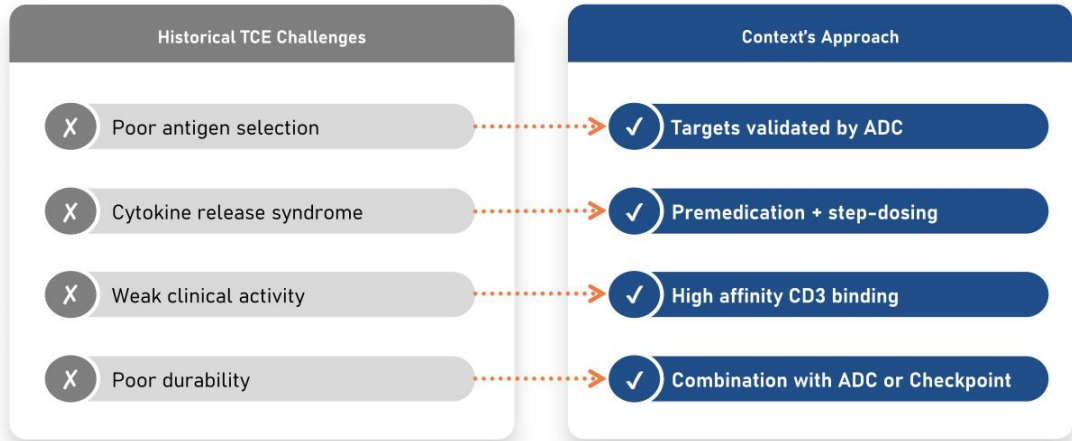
Historical TCE Challenges

✗ Poor antigen selection

✗ Cytokine release syndrome

✗ Weak clinical activity

✗ Poor durability

Context's Approach

✓ Targets validated by ADC

✓ Premedication + step-dosing

✓ High affinity CD3 binding

✓ Combination with ADC or Checkpoint